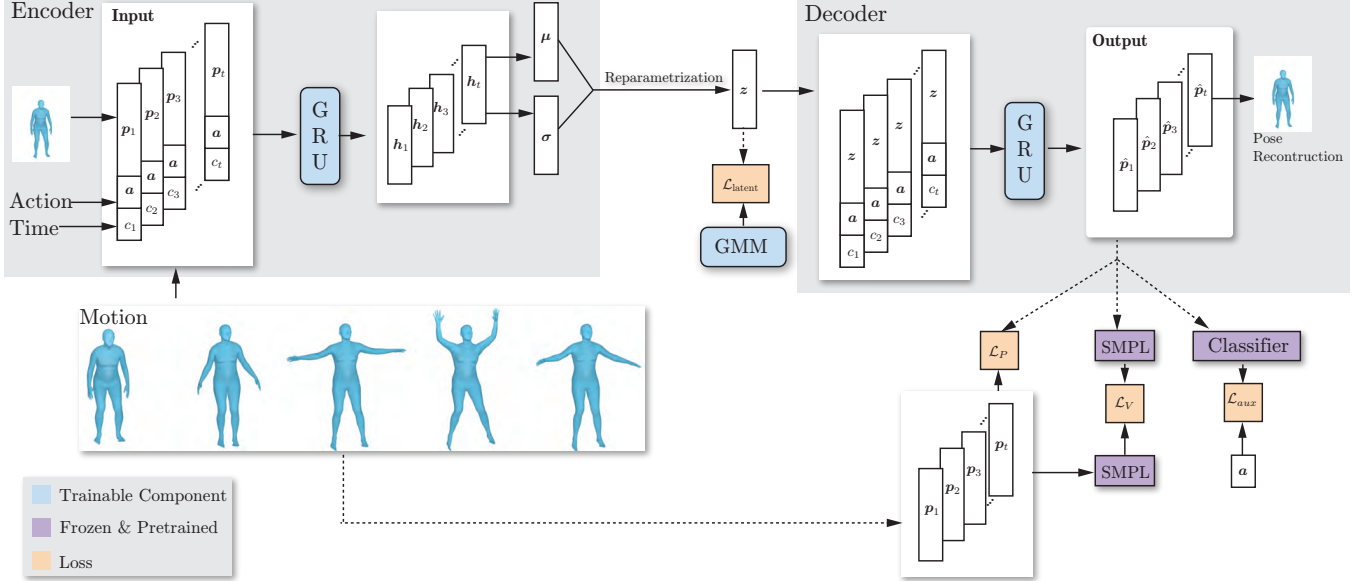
Encoder

Input

$\boldsymbol{p}_1$ $\boldsymbol{p}_2$ $\boldsymbol{p}_3$ $\boldsymbol{p}_t$

$\boldsymbol{a}$ $\boldsymbol{a}$ $\boldsymbol{a}$ $\boldsymbol{a}$

$c_1$ $c_2$ $c_3$ $c_t$

Action

Time

G R U

$\boldsymbol{h}_1$ $\boldsymbol{h}_2$ $\boldsymbol{h}_3$ $\boldsymbol{h}_t$

$\boldsymbol{\mu}$

$\boldsymbol{\sigma}$

Reparametrization

$\boldsymbol{z}$

$\mathcal{L}_{\text{latent}}$

GMM

Decoder

$\boldsymbol{z}$ $\boldsymbol{z}$ $\boldsymbol{z}$ $\boldsymbol{z}$

$\boldsymbol{a}$ $\boldsymbol{a}$ $\boldsymbol{a}$ $\boldsymbol{a}$

$c_1$ $c_2$ $c_3$ $c_t$

G R U

Output

$\hat{\boldsymbol{p}}_1$ $\hat{\boldsymbol{p}}_2$ $\hat{\boldsymbol{p}}_3$ $\hat{\boldsymbol{p}}_t$

Pose Recontruction

Motion

$\mathcal{L}_P$

SMPL

$\mathcal{L}_V$

SMPL

Classifier

$\mathcal{L}_{aux}$

$\boldsymbol{a}$

$\boldsymbol{p}_1$ $\boldsymbol{p}_2$ $\boldsymbol{p}_3$ $\boldsymbol{p}_t$

Trainable Component

Frozen & Pretrained

Loss